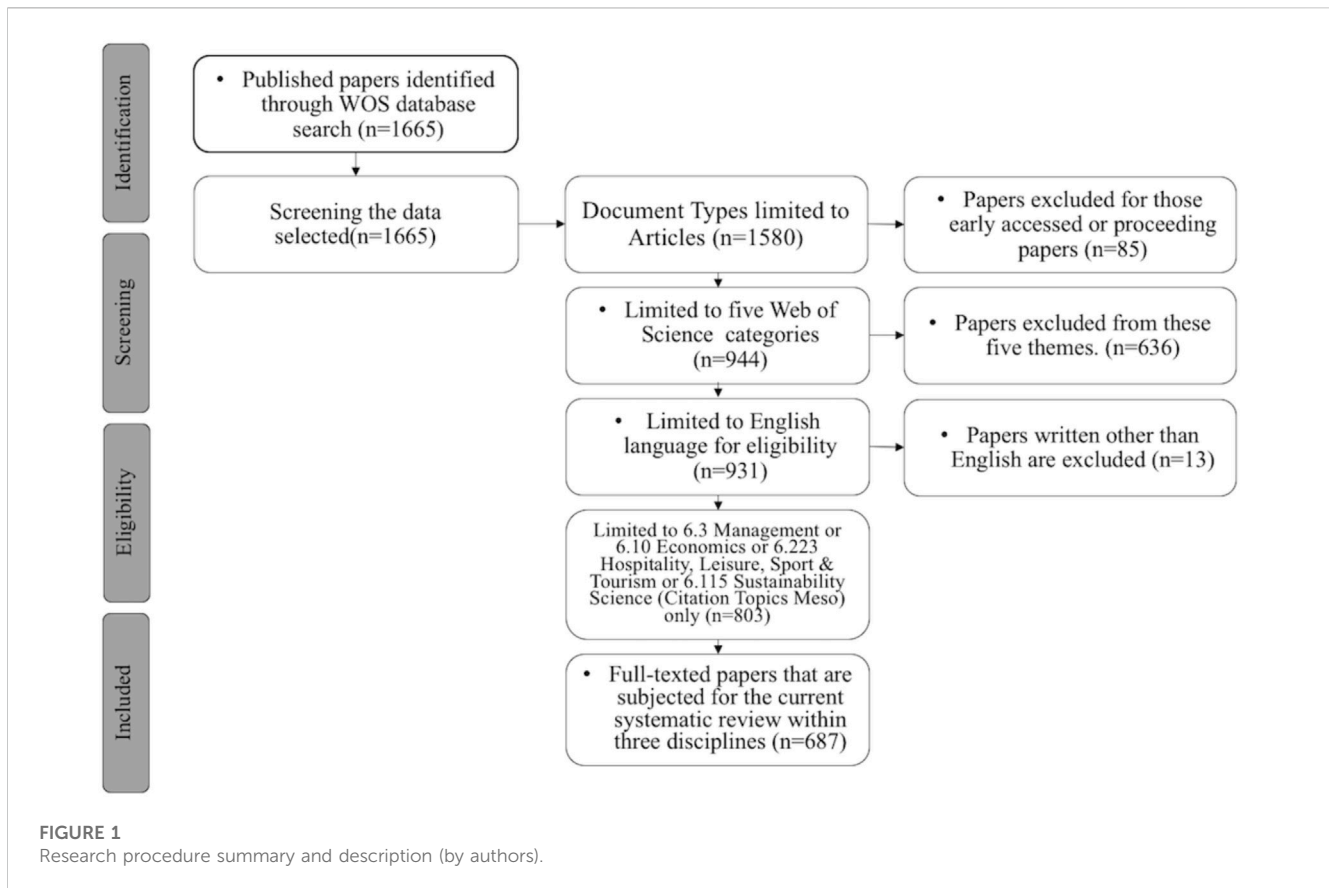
Identification

• Published papers identified through WOS database search (n=1665)

Screening

Screening the data selected(n=1665)

Document Types limited to Articles (n=1580)

• Papers excluded for those early accessed or proceeding papers (n=85)

• Limited to five Web of Science categories (n=944)

• Papers excluded from these five themes. (n=636)

Eligibility

• Limited to English language for eligibility (n=931)

• Papers written other than English are excluded (n=13)

Limited to 6.3 Management or 6.10 Economics or 6.223 Hospitality, Leisure, Sport & Tourism or 6.115 Sustainability Science (Citation Topics Meso) only (n=803)

Included

• Full-texted papers that are subjected for the current systematic review within three disciplines (n=687)

FIGURE 1
Research procedure summary and description (by authors).